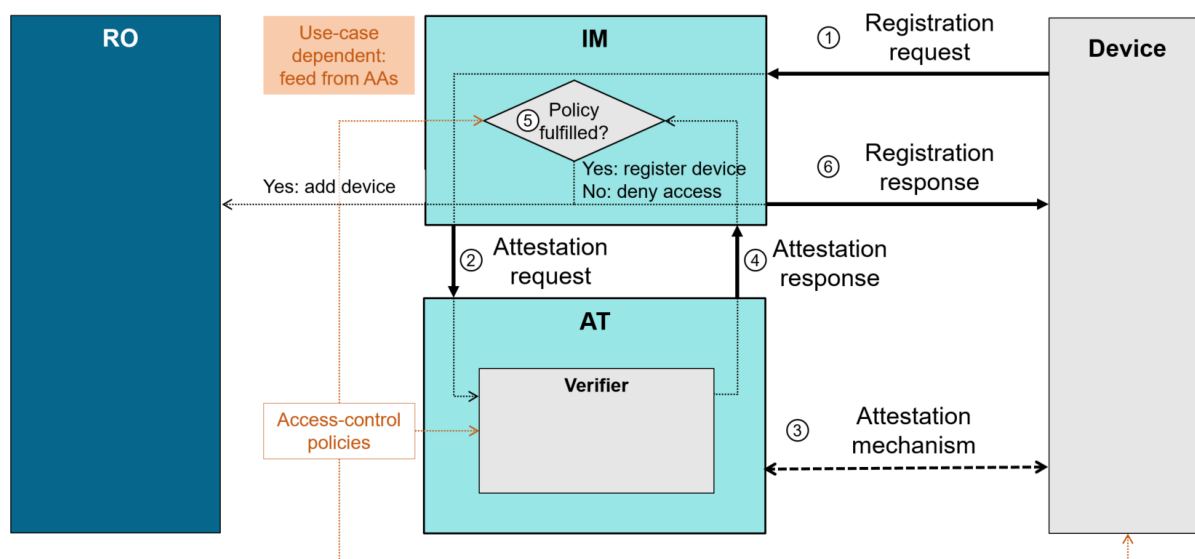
RO

Use-case dependent: feed from AAs

IM

① Registration request

Device

⑤ Policy fulfilled?

Yes: register device
No: deny access

Yes: add device

⑥ Registration response

② Attestation request

④ Attestation response

AT

Verifier

Access-control policies

③ Attestation mechanism